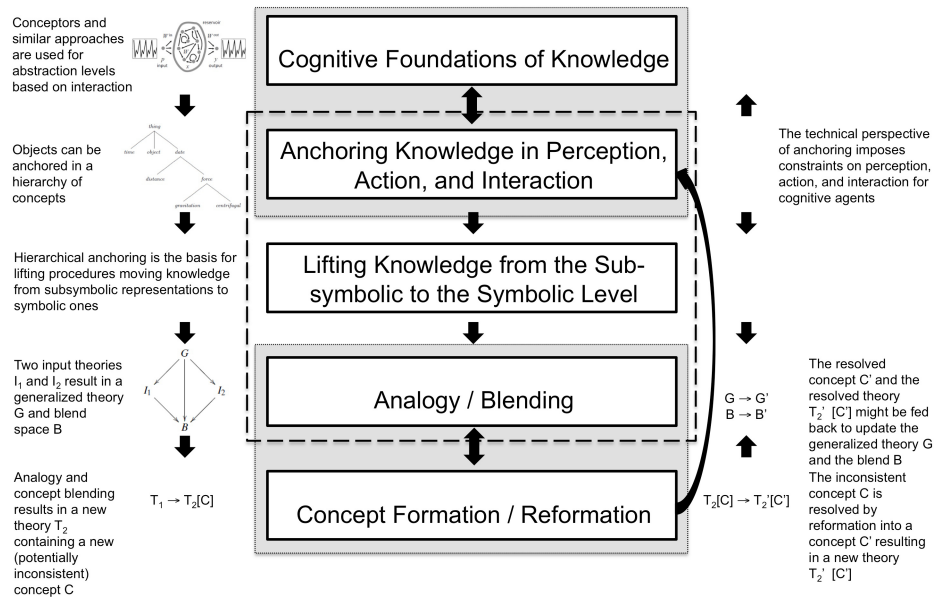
Conceptors and similar approaches are used for abstraction levels based on interaction

reservoir
input
output

Cognitive Foundations of Knowledge

Objects can be anchored in a hierarchy of concepts

thing
time
object
date
distance
force
gravitation
centrifugal

Anchoring Knowledge in Perception, Action, and Interaction

The technical perspective of anchoring imposes constraints on perception, action, and interaction for cognitive agents

Hierarchical anchoring is the basis for lifting procedures moving knowledge from subsymbolic representations to symbolic ones

Lifting Knowledge from the Subsymbolic to the Symbolic Level

Two input theories $I_1$ and $I_2$ result in a generalized theory G and blend space B

$G$
$I_1$
$I_2$
$B$

Analogy / Blending

$G \rightarrow G'$
$B \rightarrow B'$

The resolved concept C' and the resolved theory $T_2$' [C'] might be fed back to update the generalized theory G and the blend B

Analogy and concept blending results in a new theory $T_2$ containing a new (potentially inconsistent) concept C

$T_1 \rightarrow T_2$[C]

Concept Formation / Reformation

$T_2$[C] $\rightarrow$ $T_2$'[C']

The inconsistent concept C is resolved by reformation into a concept C' resulting in a new theory $T_2$' [C']